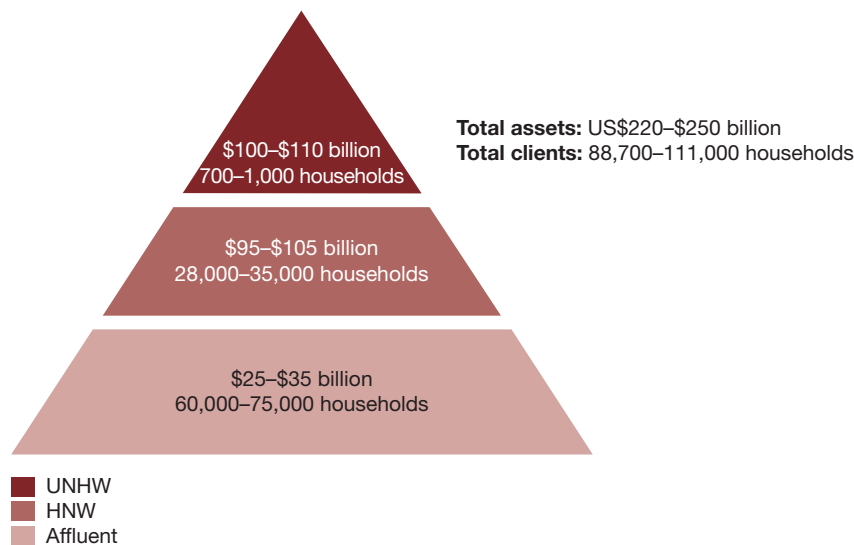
$100–$110 billion
700–1,000 households

Total assets: US$220–$250 billion
Total clients: 88,700–111,000 households

$95–$105 billion
28,000–35,000 households

$25–$35 billion
60,000–75,000 households

UNHW
HNW
Affluent